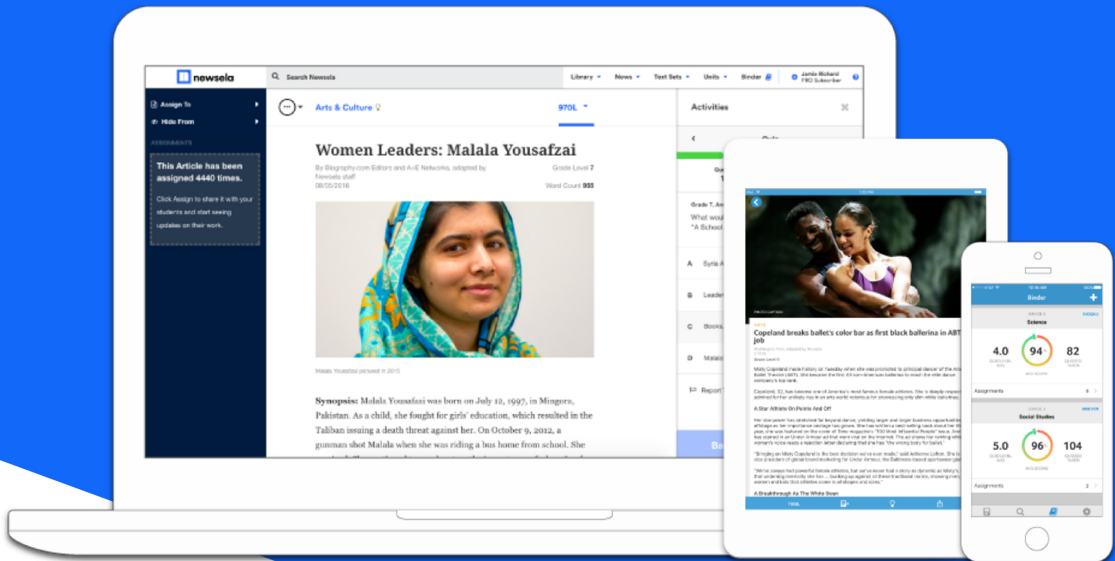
newsela

Search Newsela

Library News Text Sets Units Binder

Jamie Richard
PRO Subscriber

Assign To

Hide From

ASSIGNMENTS

This Article has been assigned 4440 times.

Click Assign to share it with your students and start seeing updates on their work.

Arts & Culture

970L

Activities

Women Leaders: Malala Yousafzai

By Biography.com Editors and A+E Networks, adapted by Newsela staff
08/05/2016

Grade Level 7
Word Count 993

Malala Yousafzai pictured in 2015

**Synopsis:** Malala Yousafzai was born on July 12, 1997, in Mingora, Pakistan. As a child, she fought for girls' education, which resulted in the Taliban issuing a death threat against her. On October 9, 2012, a gunman shot Malala when she was riding a bus home from school. She

Quiz

Grade 7. A

What wo
"A School

A Syria

B Leader

C Books

D Malala

Report

Ba

Copeland breaks ballet's color bar as first black ballerina in ABT job

A Star Athlete On Pointe And Off

A Breakthrough As The White Swan

Binder

Science

4.0

94

82

Assignments

Social Studies

5.0

96

104

Assignments